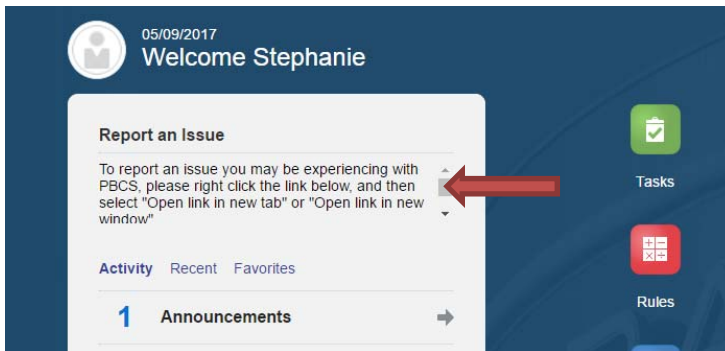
05/09/2017
Welcome Stephanie

Report an Issue

To report an issue you may be experiencing with PBCS, please right click the link below, and then select "Open link in new tab" or "Open link in new window"

Activity Recent Favorites

1 Announcements

Tasks

Rules